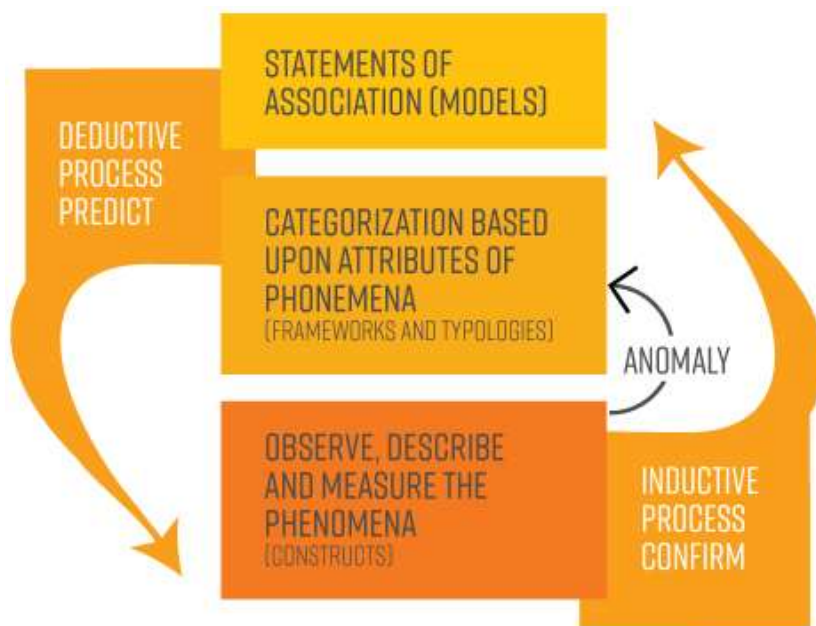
STATEMENTS OF ASSOCIATION (MODELS)

DEDUCTIVE PROCESS PREDICT

CATEGORIZATION BASED UPON ATTRIBUTES OF PHONEMENA (FRAMEWORKS AND TYPOLOGIES)

ANOMALY

OBSERVE, DESCRIBE AND MEASURE THE PHENOMENA (CONSTRUCTS)

INDUCTIVE PROCESS CONFIRM